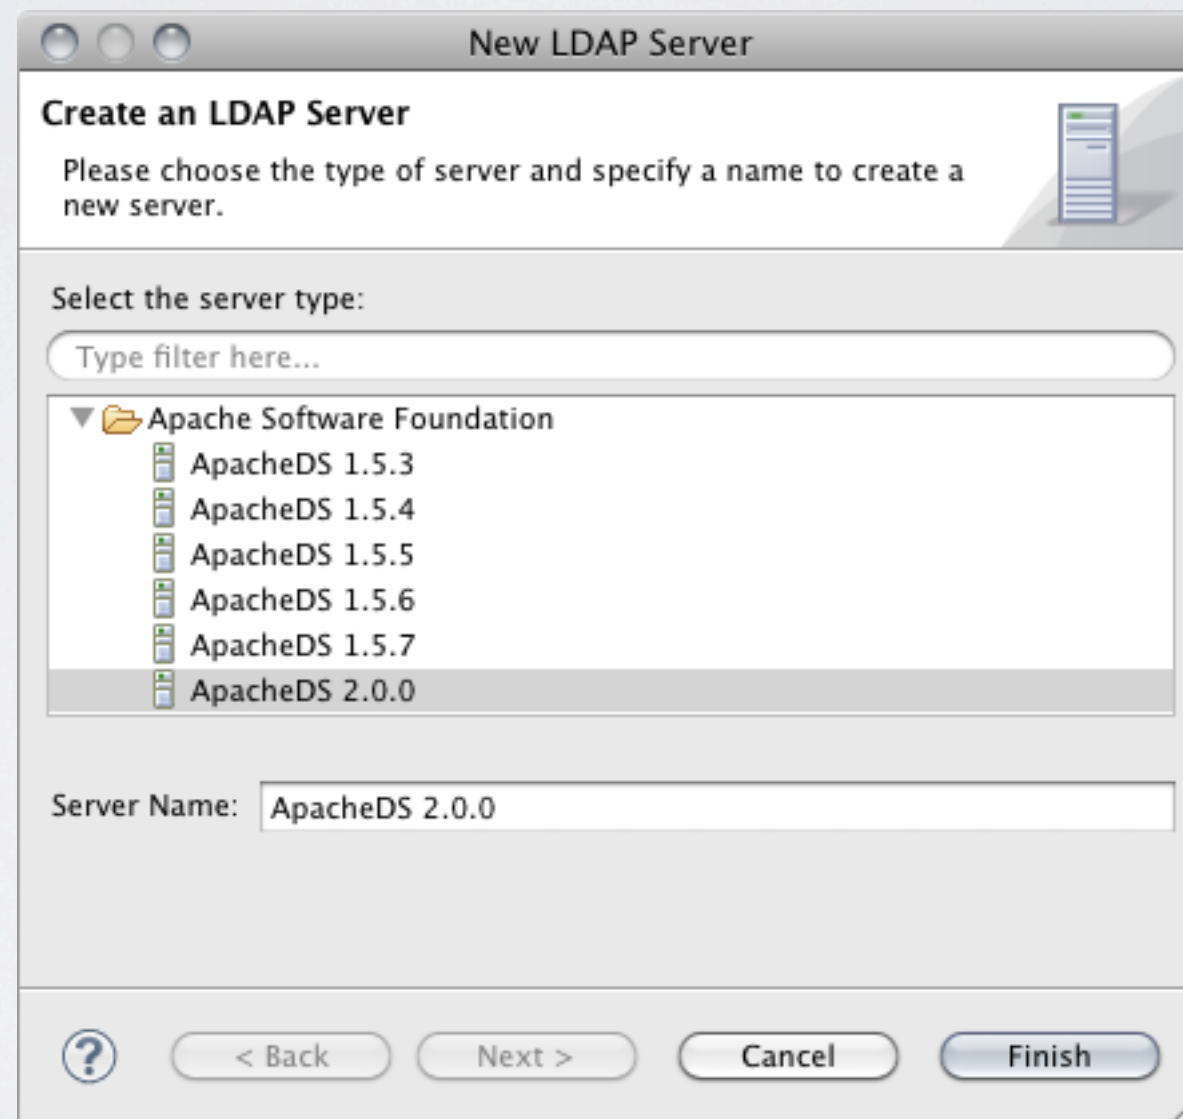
New LDAP Server

Create an LDAP Server

Please choose the type of server and specify a name to create a new server.

Select the server type:

Type filter here...

Apache Software Foundation
ApacheDS 1.5.3
ApacheDS 1.5.4
ApacheDS 1.5.5
ApacheDS 1.5.6
ApacheDS 1.5.7
ApacheDS 2.0.0

Server Name: ApacheDS 2.0.0

?
< Back
Next >
Cancel
Finish